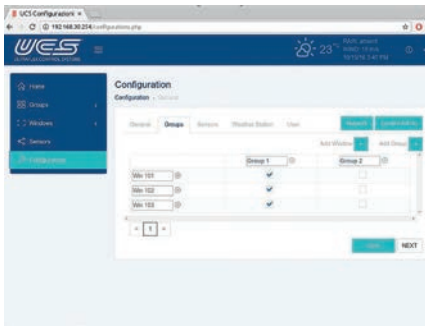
UCS Configurazioni ×

192.168.30.254/configurations.php

UCS
ULTRA LAB CONTROL SYSTEMS

23°

Home
Groups
Windows
Sensors
Configurations

Configuration
Configuration › General

General
Groups
Sensors
Weather Station
User

Add Window
Add Group

Group 1
Group 2

Win 101
Win 102
Win 103

1

NEXT